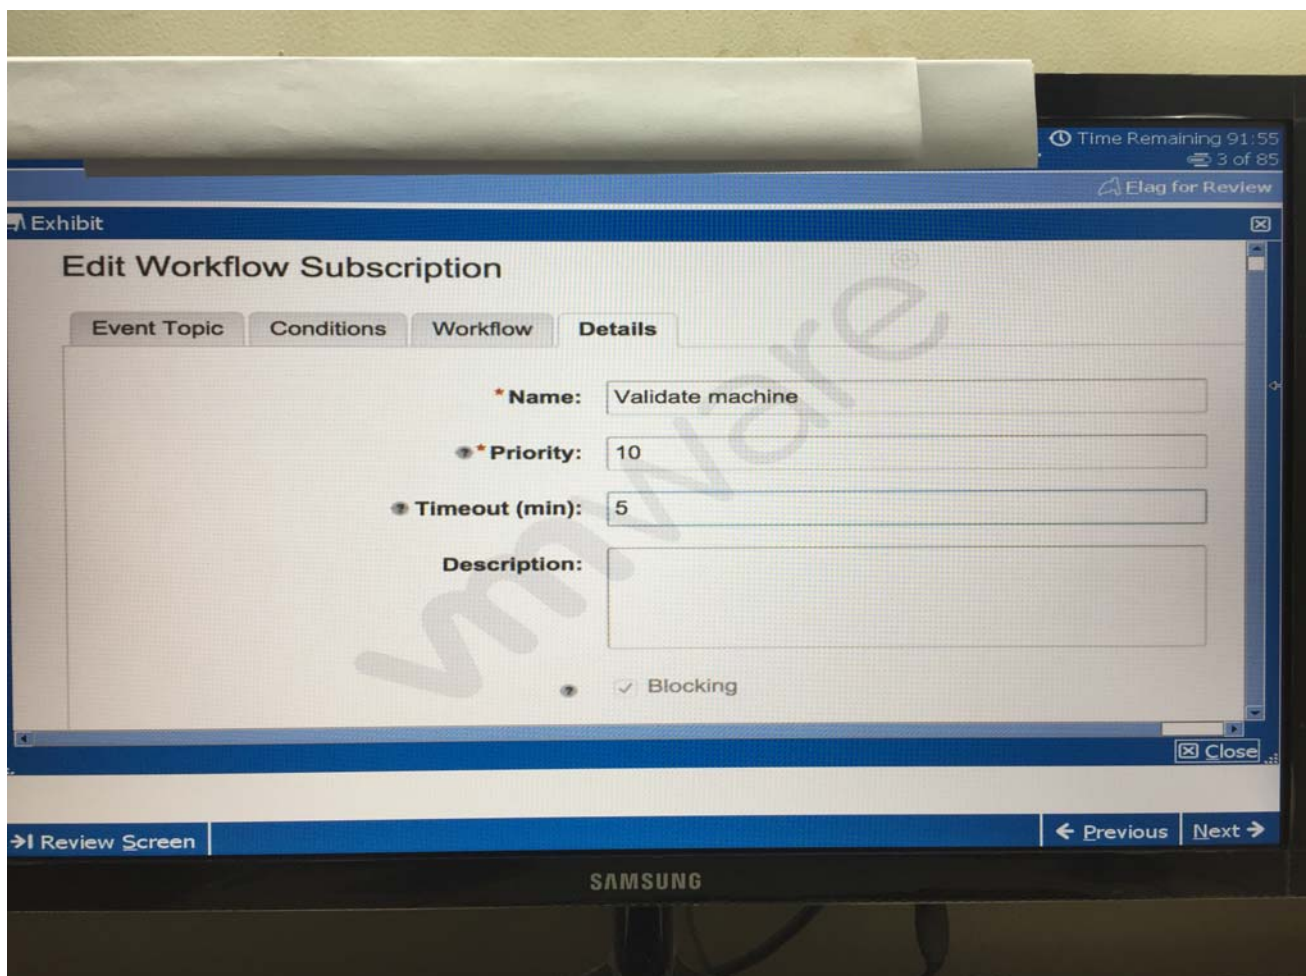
Time Remaining 91:55
3 of 85
Flag for Review

Exhibit

Edit Workflow Subscription

Event Topic | Conditions | Workflow | Details

*Name: Validate machine

*Priority: 10

Timeout (min): 5

Description:

Blocking

vmware

Close

Review Screen

Previous | Next

SAMSUNG